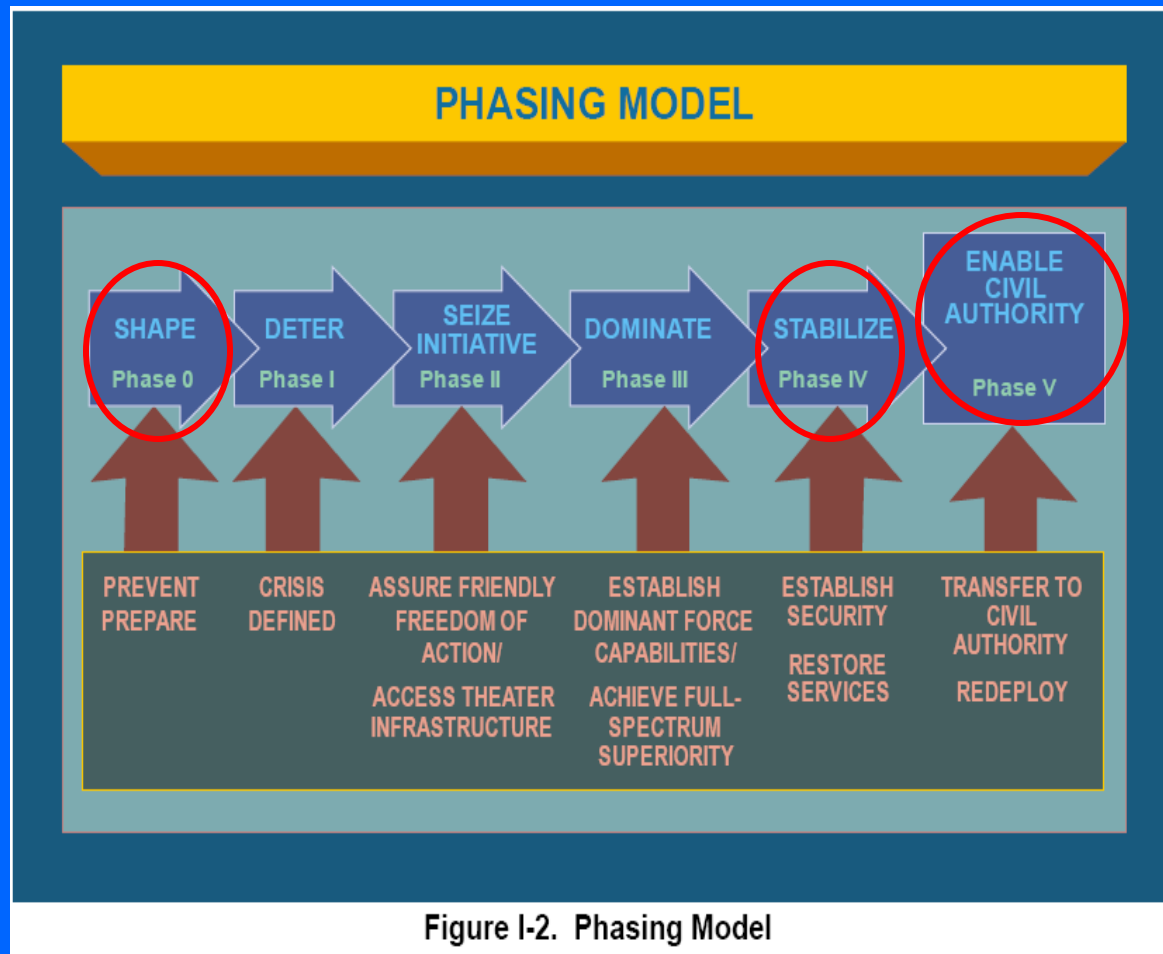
PHASING MODEL

SHAPE
Phase 0

DETER
Phase I

SEIZE INITIATIVE
Phase II

DOMINATE
Phase III

STABILIZE
Phase IV

ENABLE CIVIL AUTHORITY
Phase V

PREVENT PREPARE

CRISIS DEFINED

ASSURE FRIENDLY FREEDOM OF ACTION/

ACCESS THEATER INFRASTRUCTURE

ESTABLISH DOMINANT FORCE CAPABILITIES/

ACHIEVE FULL-SPECTRUM SUPERIORITY

ESTABLISH SECURITY

RESTORE SERVICES

TRANSFER TO CIVIL AUTHORITY

REDEPLOY

Figure I-2. Phasing Model